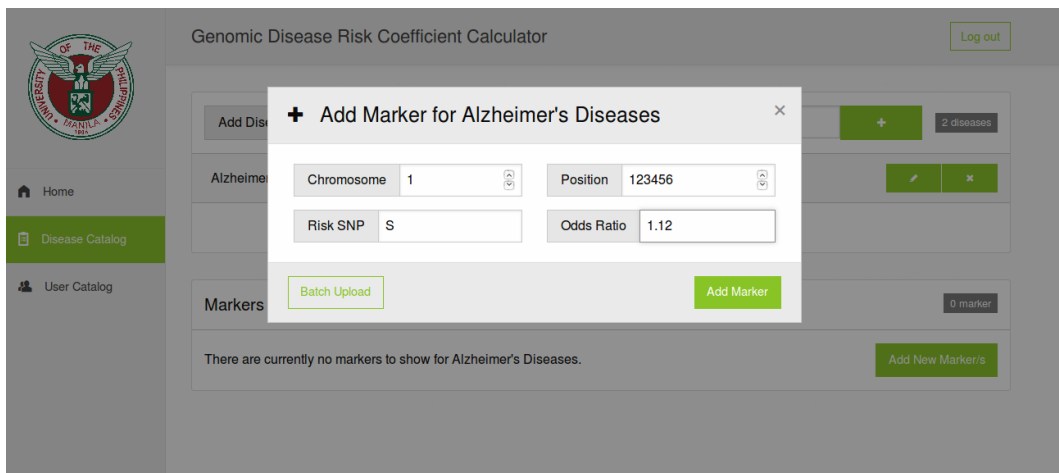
UNIVERSITY OF THE PHILIPPINES
MANILA
1908

Genomic Disease Risk Coefficient Calculator

Log out

Home

Disease Catalog

User Catalog

Add Dis

+

2 diseases

Alzheimer

Markers

0 marker

There are currently no markers to show for Alzheimer's Diseases.

Add New Marker/s

+ Add Marker for Alzheimer's Diseases

×

Chromosome 1

Position 123456

Risk SNP S

Odds Ratio 1.12

Batch Upload

Add Marker